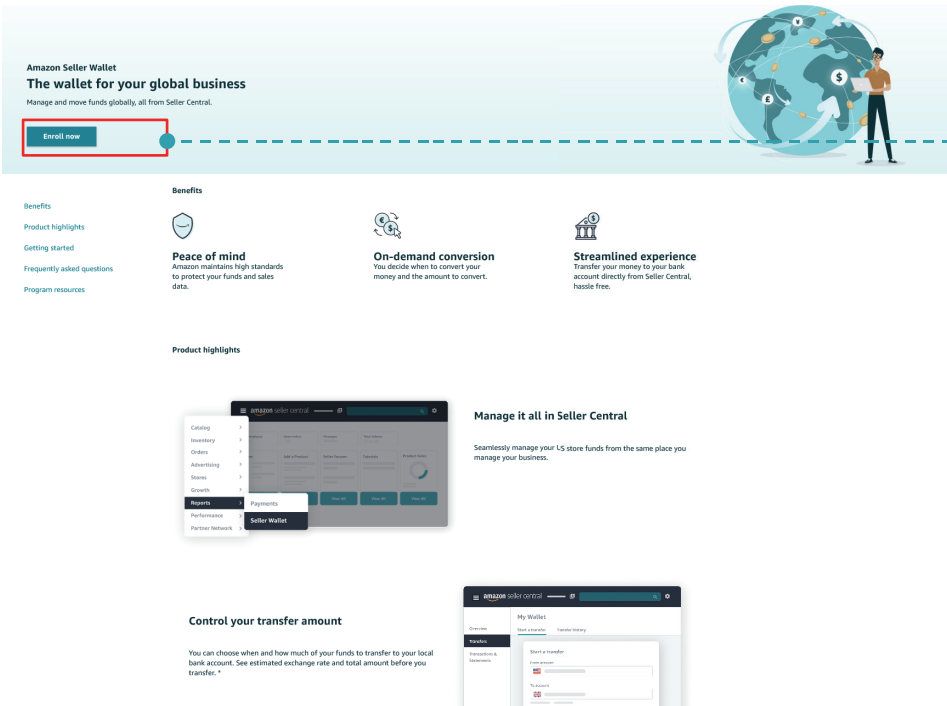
Amazon Seller Wallet
The wallet for your global business
Manage and move funds globally, all from Seller Central.

Enroll now

Benefits
Product highlights
Getting started
Frequently asked questions
Program resources

Benefits

Peace of mind
Amazon maintains high standards to protect your funds and sales data.

On-demand conversion
You decide when to convert your money and the amount to convert.

Streamlined experience
Transfer your money to your bank account directly from Seller Central, hassle free.

Product highlights

amazon seller central

Catalog
Inventory
Orders
Advertising
Stores
Growth
Reports
Performance
Partner Network

Payments
Seller Wallet

Manage it all in Seller Central

Seamlessly manage your US store funds from the same place you manage your business.

Control your transfer amount

You can choose when and how much of your funds to transfer to your local bank account. See estimated exchange rate and total amount before you transfer. *

amazon seller central
My Wallet
Start a transfer
Transfer history
Overview
Transfers
Transactions & Statements
Start a transfer
From account
To account